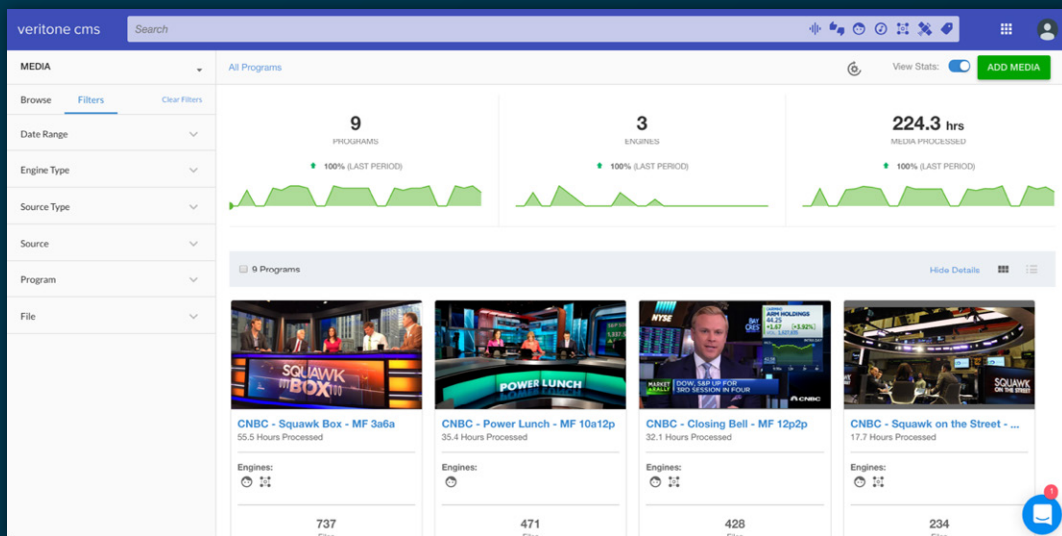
veritone cms

Search

MEDIA

Browse Filters Clear Filters

Date Range

Engine Type

Source Type

Source

Program

File

All Programs

View Stats:

ADD MEDIA

9
PROGRAMS
100% (LAST PERIOD)

3
ENGINES
100% (LAST PERIOD)

224.3 hrs
MEDIA PROCESSED
100% (LAST PERIOD)

9 Programs

Hide Details

SQUAWK BOX

POWER LUNCH

NYSE
ARM HOLDINGS
44.25
+1.67 (+3.92%)
MARKET RALLY
DOW, S&P UP FOR 3RD SESSION IN FOUR
CNBC

SQUAWK ON THE STREET

CNBC - Squawk Box - MF 3a6a
55.5 Hours Processed
Engines:
737

CNBC - Power Lunch - MF 10a12p
35.4 Hours Processed
Engines:
471

CNBC - Closing Bell - MF 12p2p
32.1 Hours Processed
Engines:
428

CNBC - Squawk on the Street - ...
17.7 Hours Processed
Engines:
234

1